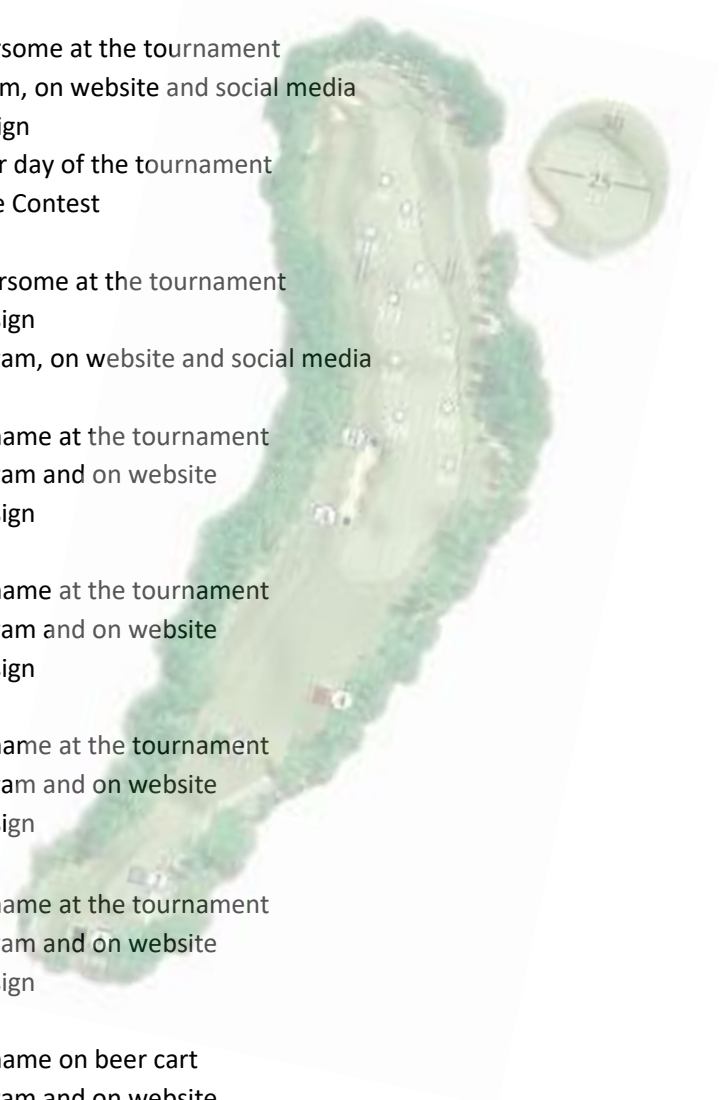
rsome at the tournament
m, on website and social media
ign
r day of the tournament
e Contest

rsome at the tournament
ign
am, on website and social media

name at the tournament
am and on website
ign

name at the tournament
am and on website
ign

name at the tournament
am and on website
ign

name at the tournament
am and on website
ign

name on beer cart
am and on website

30
25